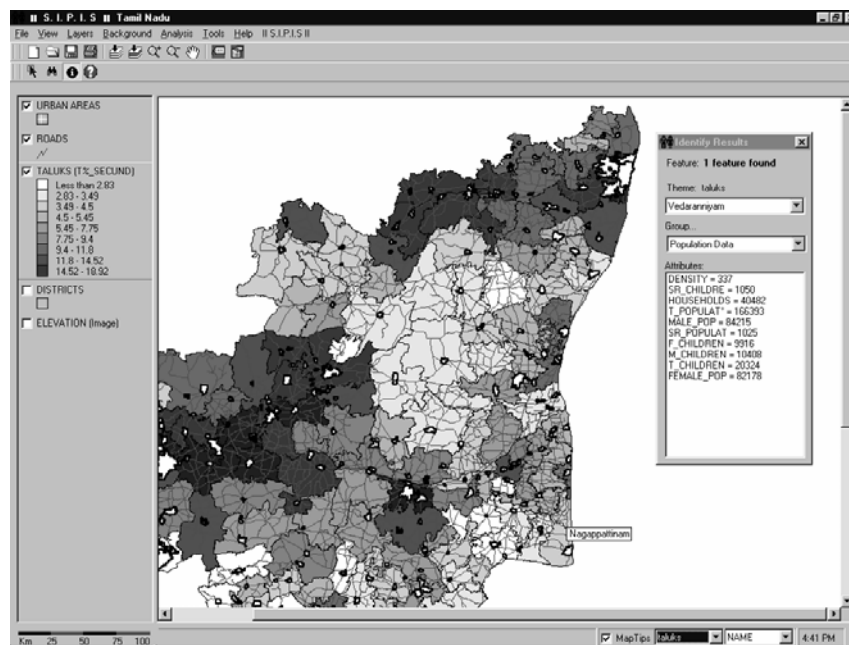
II S. I. P. I. S II Tamil Nadu

File View Layers Background Analysis Tools Help II S.I.P.I.S II

URBAN AREAS

ROADS

TALUKS [T%_SECUND]
Less than 2.83
2.83 - 3.49
3.49 - 4.5
4.5 - 5.45
5.45 - 7.75
7.75 - 9.4
9.4 - 11.8
11.8 - 14.52
14.52 - 18.92

DISTRICTS

ELEVATION (Image)

Identify Results

Feature: 1 feature found

Theme: taluks

Vedaranniyam

Group...

Population Data

Attributes:
DENSITY = 337
SR_CHILDRE = 1050
HOUSEHOLDS = 40482
T_POPULAT = 166393
MALE_POP = 84215
SR_POPULAT = 1025
F_CHILDREN = 9916
M_CHILDREN = 10408
T_CHILDREN = 20324
FEMALE_POP = 82178

Nagappattinam

Km 25 50 75 100

MapTips taluks NAME 4:41 PM